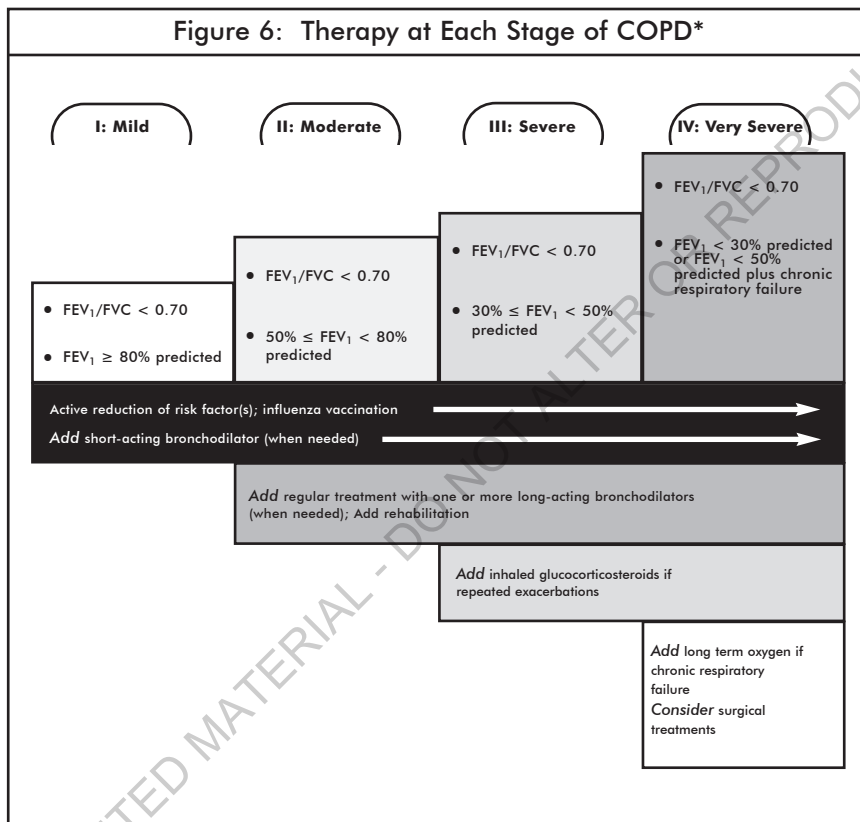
Figure 6: Therapy at Each Stage of COPD*

I: Mild

II: Moderate

III: Severe

IV: Very Severe

• $FEV_1/FVC < 0.70$

• $FEV_1 \geq 80\%$ predicted

• $FEV_1/FVC < 0.70$

• $50\% \leq FEV_1 < 80\%$ predicted

• $FEV_1/FVC < 0.70$

• $30\% \leq FEV_1 < 50\%$ predicted

• $FEV_1/FVC < 0.70$

• $FEV_1 < 30\%$ predicted or $FEV_1 < 50\%$ predicted plus chronic respiratory failure

Active reduction of risk factor(s); influenza vaccination

*Add* short-acting bronchodilator (when needed)

*Add* regular treatment with one or more long-acting bronchodilators (when needed); Add rehabilitation

*Add* inhaled glucocorticosteroids if repeated exacerbations

*Add* long term oxygen if chronic respiratory failure
*Consider* surgical treatments

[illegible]TED MATERIAL - DO NOT ALTER OR REPROD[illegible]